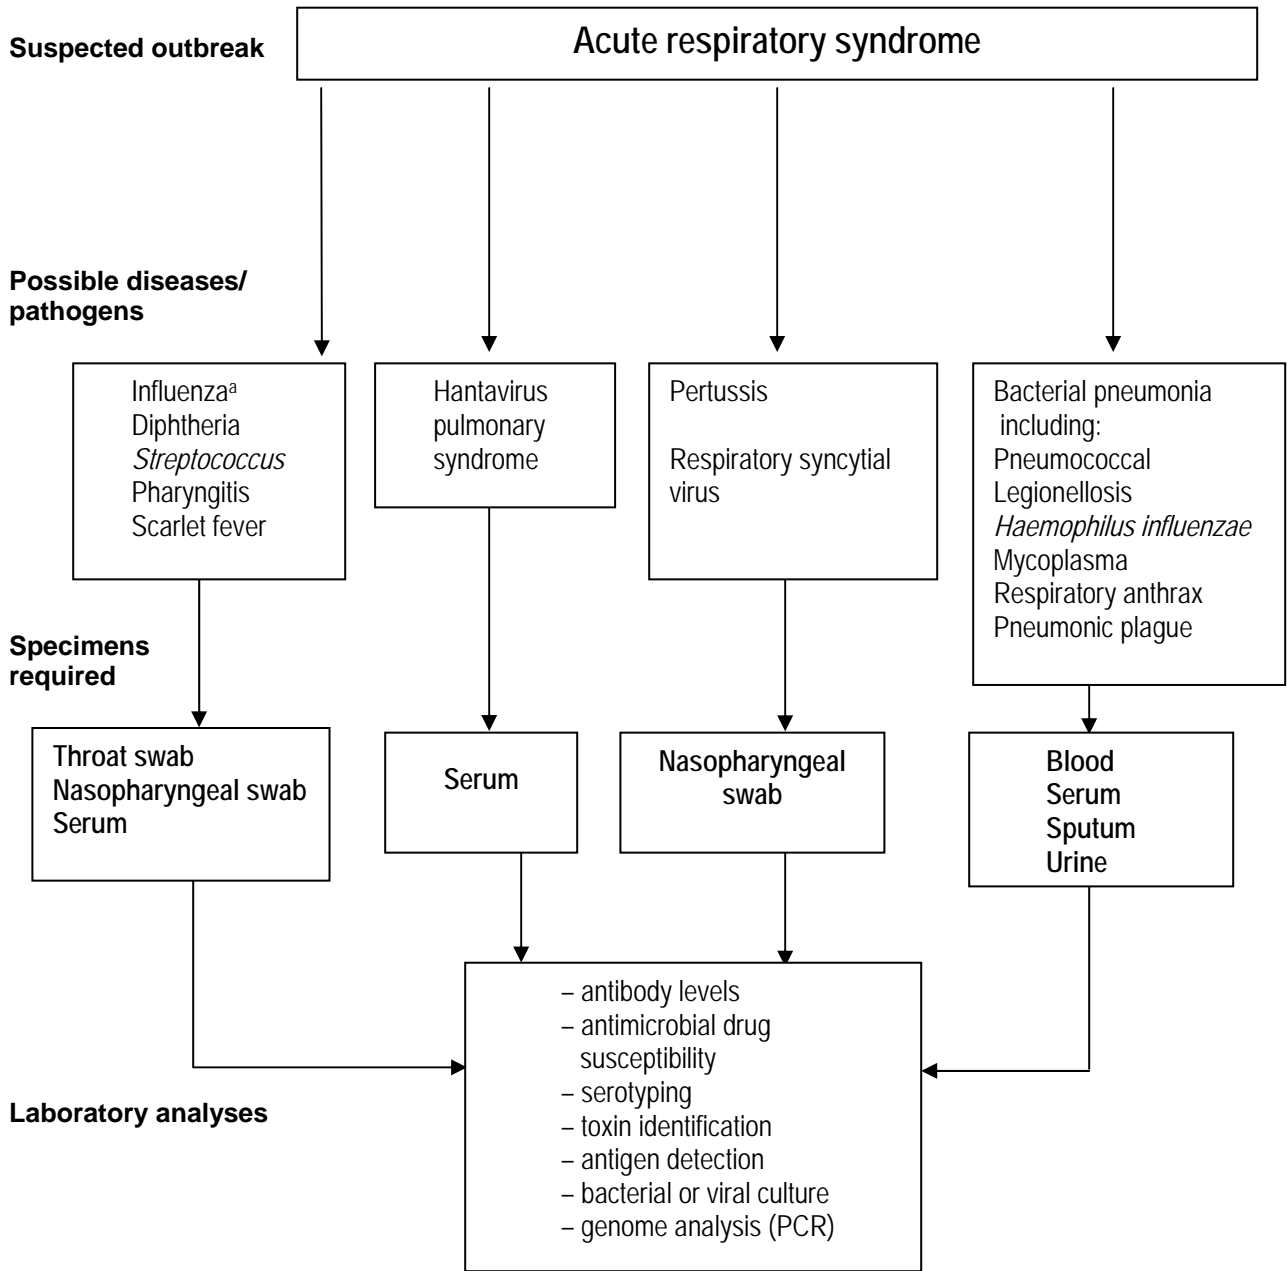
Suspected outbreak

Acute respiratory syndrome

Possible diseases/ pathogens

Influenza$^{a}$
Diphtheria
*Streptococcus*
Pharyngitis
Scarlet fever

Hantavirus pulmonary syndrome

Pertussis

Respiratory syncytial virus

Bacterial pneumonia including:
Pneumococcal
Legionellosis
*Haemophilus influenzae*
Mycoplasma
Respiratory anthrax
Pneumonic plague

Specimens required

Throat swab
Nasopharyngeal swab
Serum

Serum

Nasopharyngeal swab

Blood
Serum
Sputum
Urine

Laboratory analyses

– antibody levels
– antimicrobial drug susceptibility
– serotyping
– toxin identification
– antigen detection
– bacterial or viral culture
– genome analysis (PCR)